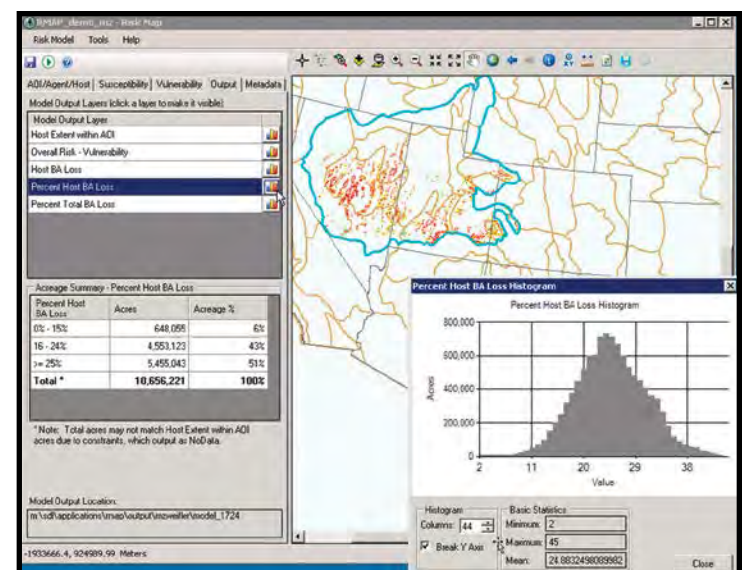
RMAP_demo_msz - Risk Map

Risk Model Tools Help

AOI/Agent/Host | Susceptibility | Vulnerability | Output | Metadata

Model Output Layers (click a layer to make it visible)

| Model Output Layer |
|---|
| Host Extent within AOI |
| Overall Risk - Vulnerability |
| Host BA Loss |
| Percent Host BA Loss |
| Percent Total BA Loss |

Acreage Summary - Percent Host BA Loss

| Percent Host BA Loss | Acres | Acreage % |
|---|---|---|
| 0% - 15% | 648,055 | 6% |
| 16 - 24% | 4,553,123 | 43% |
| >= 25% | 5,455,043 | 51% |
| Total * | 10,656,221 | 100% |

* Note: Total acres may not match Host Extent within AOI acres due to constraints, which output as NoData.

Model Output Location:

m:\sdl\applications\rmap\output\mzweiler\model_1724

-1933666.4, 924989.99 Meters

Percent Host BA Loss Histogram

Percent Host BA Loss Histogram

800,000
600,000
400,000
200,000
0

Acres

2 11 20 29 38

Value

Histogram

Columns: 44

Break Y Axis

Basic Statistics

Minimum: 2

Maximum: 45

Mean: 24.8832498089982

Close